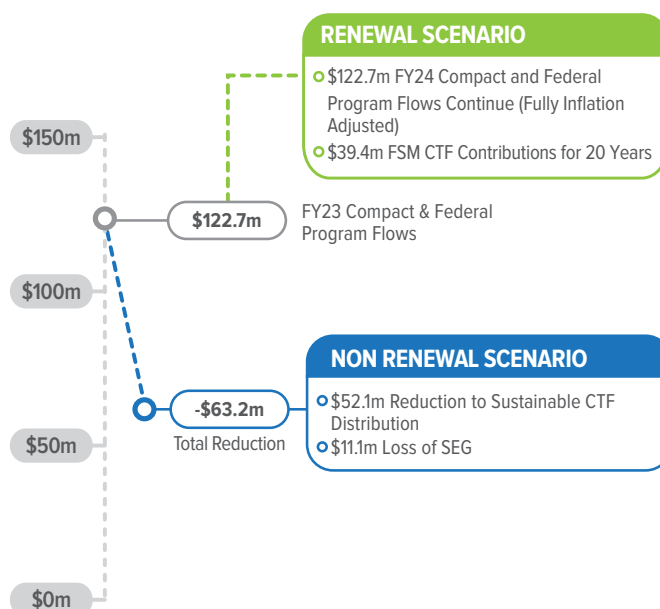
RENEWAL SCENARIO

$122.7m FY24 Compact and Federal Program Flows Continue (Fully Inflation Adjusted)

$39.4m FSM CTF Contributions for 20 Years

$150m

$122.7m

FY23 Compact & Federal Program Flows

$100m

NON RENEWAL SCENARIO

-$63.2m

Total Reduction

$52.1m Reduction to Sustainable CTF Distribution

$11.1m Loss of SEG

$50m

$0m